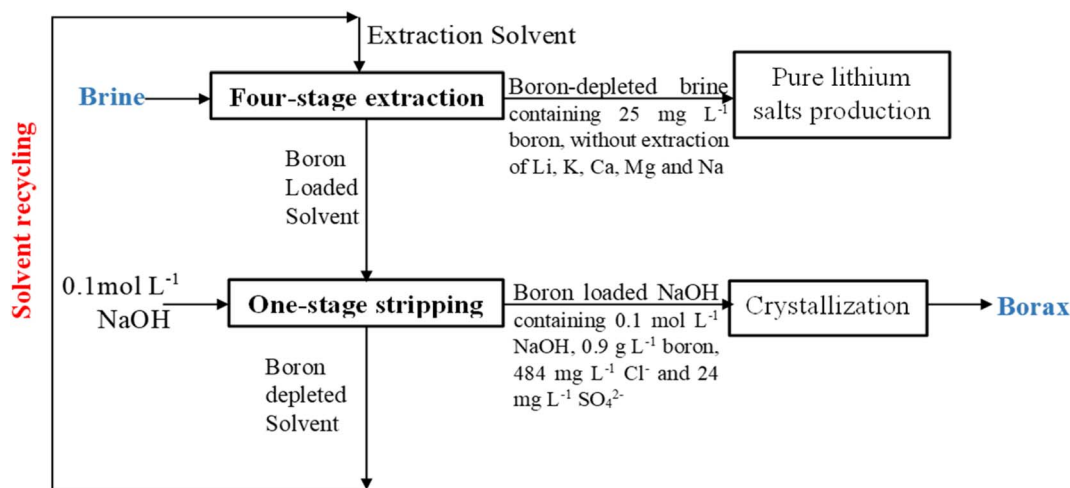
Extraction Solvent

Solvent recycling

Brine

Four-stage extraction

Boron-depleted brine containing 25 mg $L^{-1}$ boron, without extraction of Li, K, Ca, Mg and Na

Pure lithium salts production

Boron Loaded Solvent

0.1mol $L^{-1}$ NaOH

One-stage stripping

Boron loaded NaOH containing 0.1 mol $L^{-1}$ NaOH, 0.9 g $L^{-1}$ boron, 484 mg $L^{-1}$ $Cl^{-}$ and 24 mg $L^{-1}$ $SO_4^{2-}$

Crystallization

Borax

Boron depleted Solvent